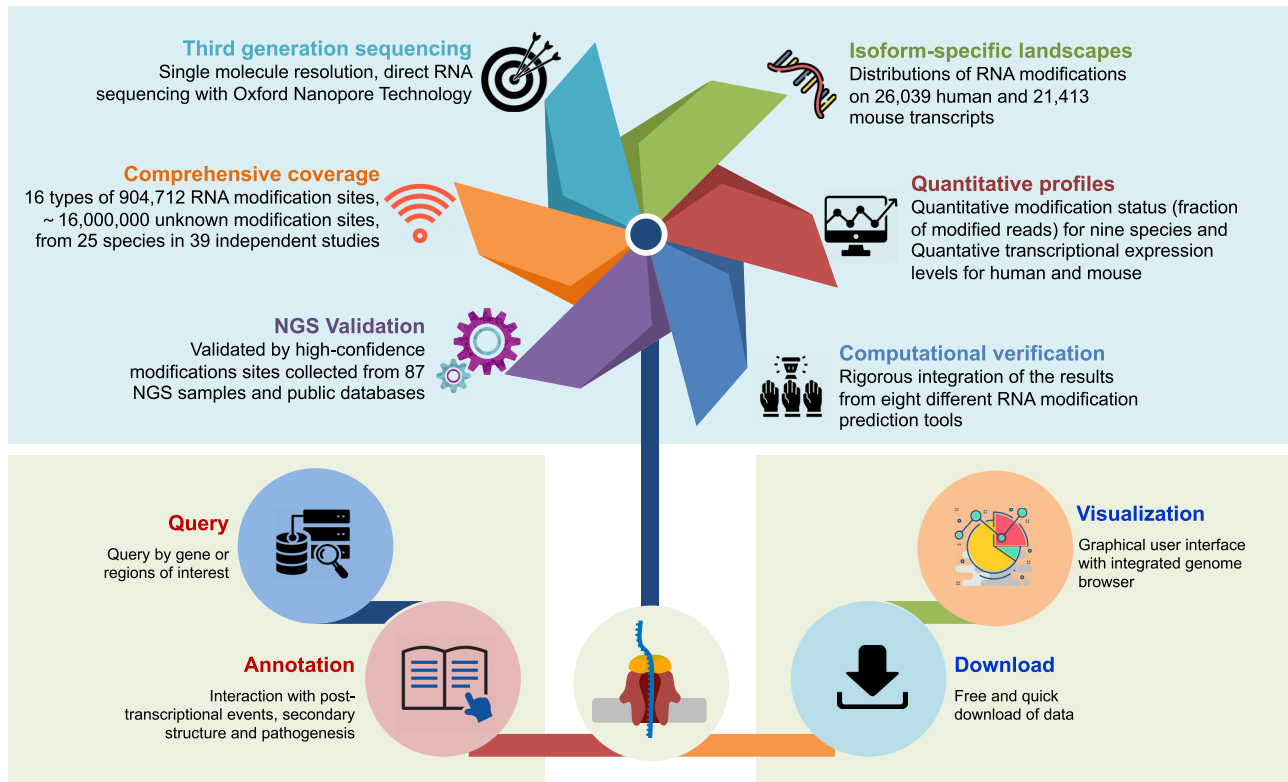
Third generation sequencing
Single molecule resolution, direct RNA sequencing with Oxford Nanopore Technology

Isoform-specific landscapes
Distributions of RNA modifications on 26,039 human and 21,413 mouse transcripts

Comprehensive coverage
16 types of 904,712 RNA modification sites, ~ 16,000,000 unknown modification sites, from 25 species in 39 independent studies

Quantitative profiles
Quantitative modification status (fraction of modified reads) for nine species and Quantative transcriptional expression levels for human and mouse

NGS Validation
Validated by high-confidence modifications sites collected from 87 NGS samples and public databases

Computational verification
Rigorous integration of the results from eight different RNA modification prediction tools

Query
Query by gene or regions of interest

Visualization
Graphical user interface with integrated genome browser

Annotation
Interaction with post-transcriptional events, secondary structure and pathogenesis

Download
Free and quick download of data